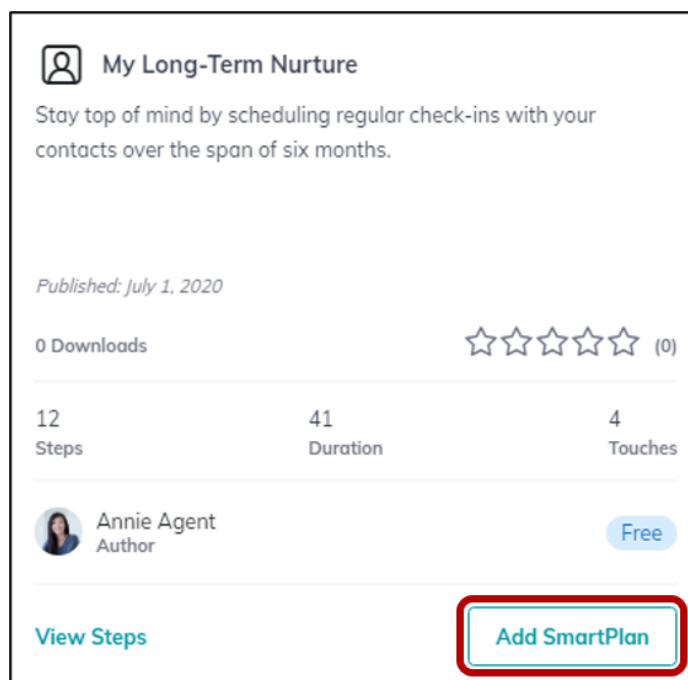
My Long-Term Nurture

Stay top of mind by scheduling regular check-ins with your contacts over the span of six months.

Published: July 1, 2020

0 Downloads

(0)

12
Steps

41
Duration

4
Touches

Annie Agent
Author

Free

View Steps

Add SmartPlan